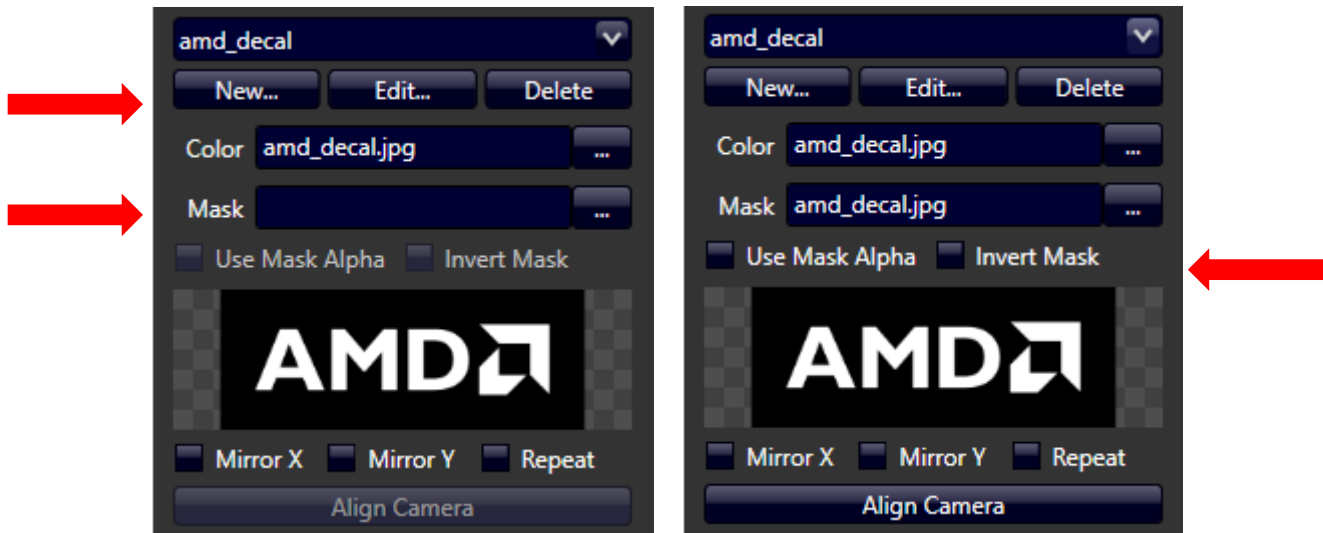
amd_decal

New... Edit... Delete

Color amd_decal.jpg ...

Mask ...

Use Mask Alpha Invert Mask

AMD

Mirror X Mirror Y Repeat

Align Camera

amd_decal

New... Edit... Delete

Color amd_decal.jpg ...

Mask amd_decal.jpg ...

Use Mask Alpha Invert Mask

AMD

Mirror X Mirror Y Repeat

Align Camera